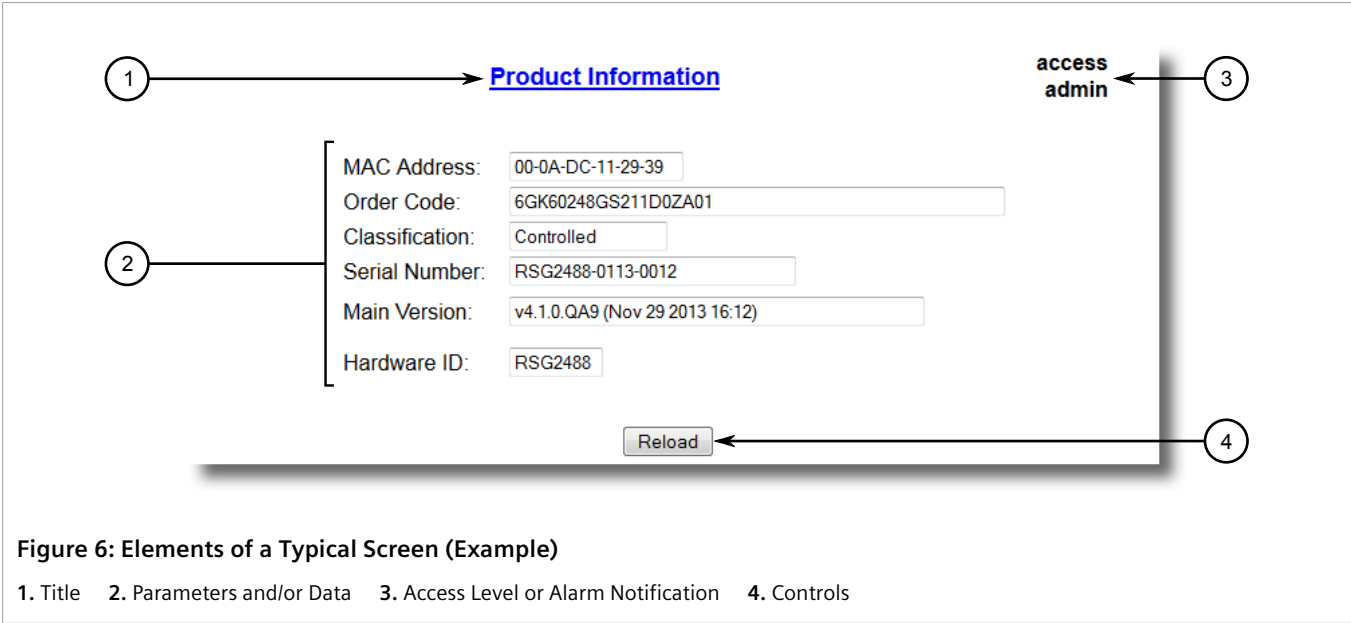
1

Product Information

access admin

3

2

MAC Address: 00-0A-DC-11-29-39
Order Code: 6GK60248GS211D0ZA01
Classification: Controlled
Serial Number: RSG2488-0113-0012
Main Version: v4.1.0.QA9 (Nov 29 2013 16:12)
Hardware ID: RSG2488

Reload

4

Figure 6: Elements of a Typical Screen (Example)

1. Title 2. Parameters and/or Data 3. Access Level or Alarm Notification 4. Controls